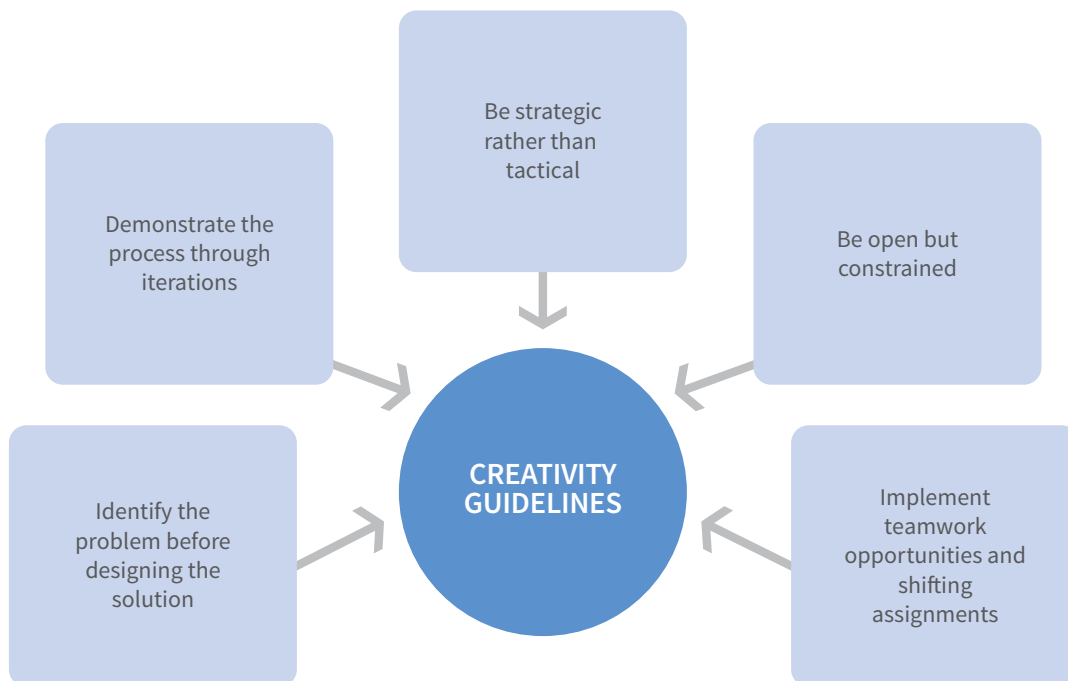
Be strategic rather than tactical

Demonstrate the process through iterations

Be open but constrained

CREATIVITY GUIDELINES

Identify the problem before designing the solution

Implement teamwork opportunities and shifting assignments